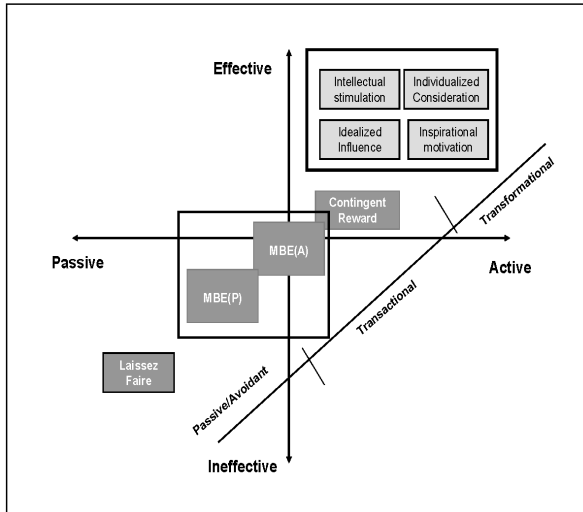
Effective

Intellectual stimulation

Individualized Consideration

Idealized Influence

Inspirational motivation

Transformational

Contingent Reward

Passive

MBE(A)

Active

MBE(P)

Transactional

Laissez Faire

Passive/Avoidant

Ineffective